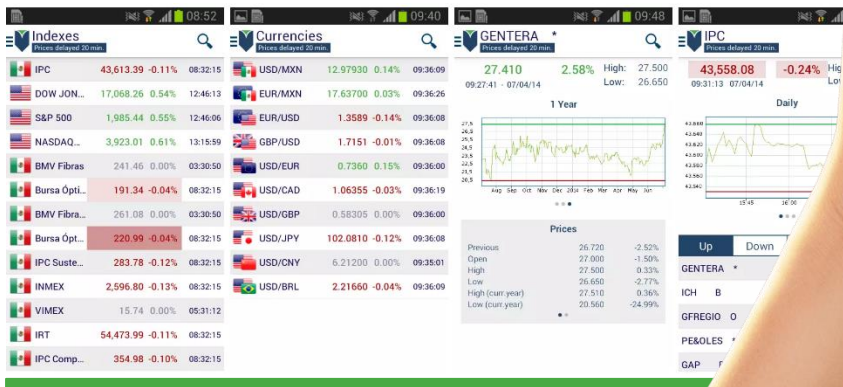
08:52

Indexes
Prices delayed 20 min.

| | | | |
|---|---|---|---|
| IPC | 43,613.39 | -0.11% | 08:32:15 |
| DOW JON... | 17,068.26 | 0.54% | 12:46:13 |
| S&P 500 | 1,985.44 | 0.55% | 12:46:06 |
| NASDAQ... | 3,923.01 | 0.61% | 13:15:59 |
| BMV Fibras | 241.46 | 0.00% | 03:30:50 |
| Bursa Ópti... | 191.34 | -0.04% | 08:32:15 |
| BMV Fibra... | 261.08 | 0.00% | 03:30:50 |
| Bursa Ópt... | 220.99 | -0.04% | 08:32:15 |
| IPC Suste... | 283.78 | -0.12% | 08:32:15 |
| INMEX | 2,596.80 | -0.13% | 08:32:15 |
| VIMEX | 15.74 | 0.00% | 05:31:12 |
| IRT | 54,473.99 | -0.11% | 08:32:15 |
| IPC Comp... | 354.98 | -0.12% | 08:32:15 |

09:40

Currencies
Prices delayed 20 min.

| | | | |
|---|---|---|---|
| USD/MXN | 12.97930 | 0.14% | 09:36:09 |
| EUR/MXN | 17.63700 | 0.03% | 09:36:26 |
| EUR/USD | 1.3589 | -0.11% | 09:36:08 |
| GBP/USD | 1.7151 | -0.01% | 09:36:08 |
| USD/EUR | 0.7360 | 0.15% | 09:36:08 |
| USD/CAD | 1.06355 | -0.03% | 09:36:19 |
| USD/GBP | 0.58305 | 0.00% | 09:36:00 |
| USD/JPY | 102.0810 | -0.12% | 09:36:08 |
| USD/CNY | 6.21200 | 0.00% | 09:35:01 |
| USD/BRL | 2.21660 | -0.04% | 09:36:09 |

09:48

GENTERA *
Prices delayed 20 min.

27.410 2.58% High: 27.500 Low: 26.650
09:27:41 - 07/04/14

1 Year

27,5 27 26,5 26 25,5 25 24,5 24 23,5 23 22,5 22 21,5 21 20,5
Aug Sep Oct Nov Dec 2014 Feb Mar Apr May Jun

Prices

| | | |
|---|---|---|
| Previous | 26.720 | -2.52% |
| Open | 27.000 | -1.50% |
| High | 27.500 | 0.33% |
| Low | 26.650 | -2.77% |
| High (curr.year) | 27.510 | 0.36% |
| Low (curr.year) | 20.560 | -24.99% |

IPC
43,558.08 -0.24% Hig
09:31:13 07/04/14

Daily

43.680 43.660 43.640 43.620 43.600 43.580 43.560 43.540
15:45 16:00

Up Down

GENTERA *
ICH B
GFREGIO O
PE&OLES
GAP